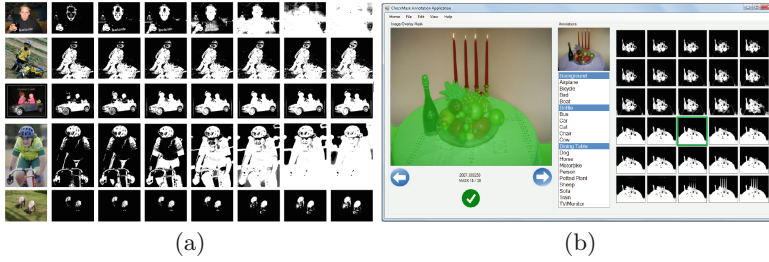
(a)

CheckMask Annotation Application
Home File Edit View Help
Image Overlay Mask
Annotations
Background
Aeroplane
Bicycle
Bird
Boat
Bottle
Bus
Car
Cat
Chair
Cow
Dining Table
Dog
Horse
Motorbike
Person
Potted Plant
Sheep
Sofa
Train
TV/Monitor
2007_000129
MASK 14 / 30

(b)